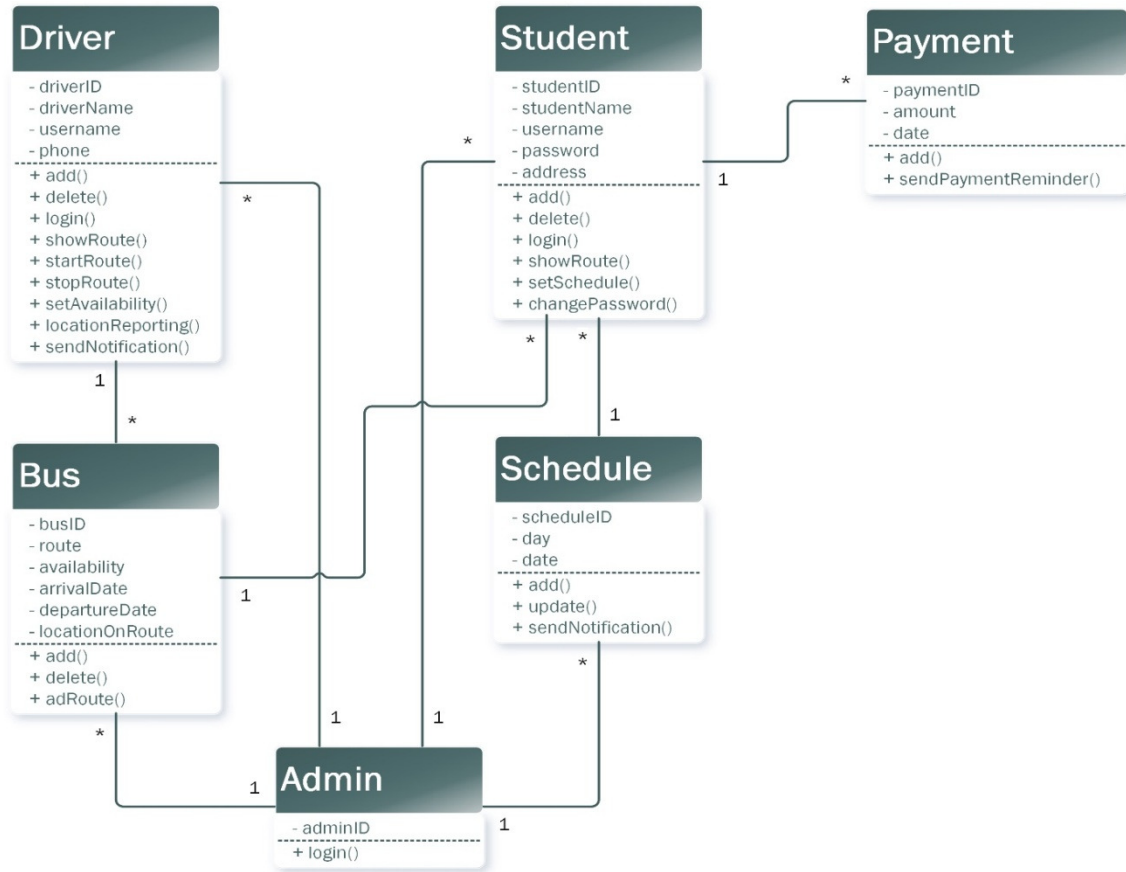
Driver
- driverID
- driverName
- username
- phone
+ add()
+ delete()
+ login()
+ showRoute()
+ startRoute()
+ stopRoute()
+ setAvailability()
+ locationReporting()
+ sendNotification()

Student
- studentID
- studentName
- username
- password
- address
+ add()
+ delete()
+ login()
+ showRoute()
+ setSchedule()
+ changePassword()

Payment
- paymentID
- amount
- date
+ add()
+ sendPaymentReminder()

Bus
- busID
- route
- availability
- arrivalDate
- departureDate
- locationOnRoute
+ add()
+ delete()
+ adRoute()

Schedule
- scheduleID
- day
- date
+ add()
+ update()
+ sendNotification()

Admin
- adminID
+ login()

*
*
1
*
1
*
*
*
1
1
1
1
*
1
*
1